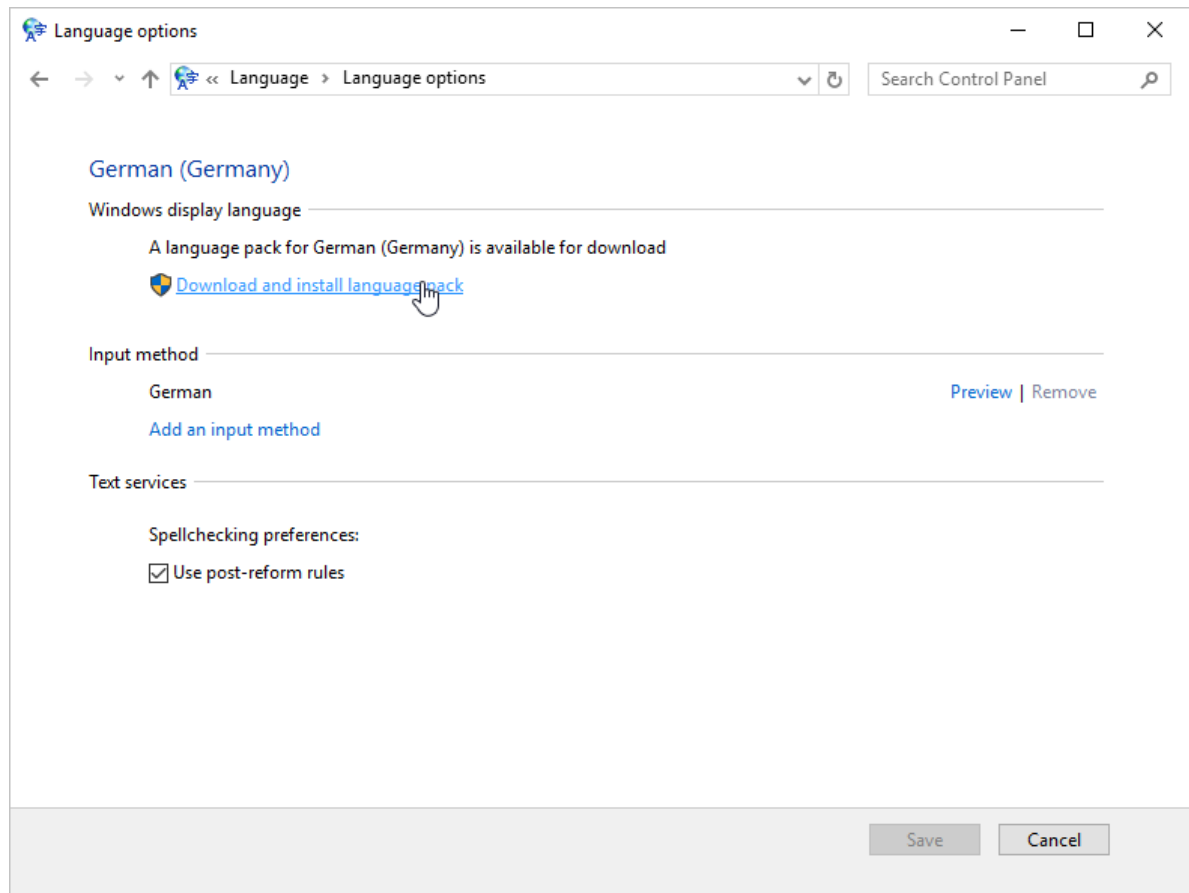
Language options

« Language › Language options

Search Control Panel

German (Germany)

Windows display language

A language pack for German (Germany) is available for download

Download and install language pack

Input method

German

Preview | Remove

Add an input method

Text services

Spellchecking preferences:

Use post-reform rules

Save

Cancel